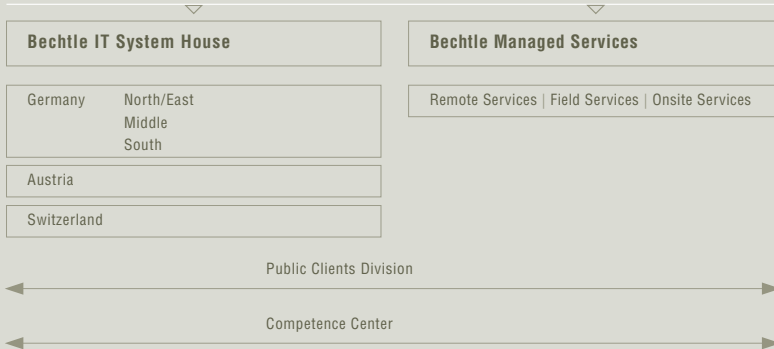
Bechtle IT System House

Bechtle Managed Services

Germany North/East
Middle
South

Remote Services | Field Services | Onsite Services

Austria

Switzerland

Public Clients Division

Competence Center